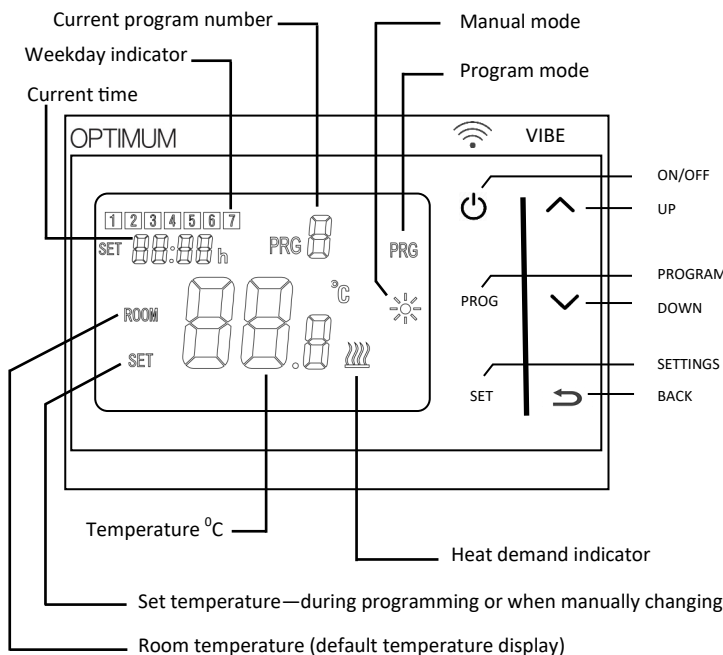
Current program number
Weekday indicator
Current time
Manual mode
Program mode
OPTIMUM
VIBE
1 2 3 4 5 6 7
SET 88:88 h
PRG 8
PRG
°C
ROOM
SET
88.8
PROG
SET
ON/OFF
UP
PROGRAM
DOWN
SETTINGS
BACK
Temperature $^0$C
Heat demand indicator
Set temperature—during programming or when manually changing
Room temperature (default temperature display)